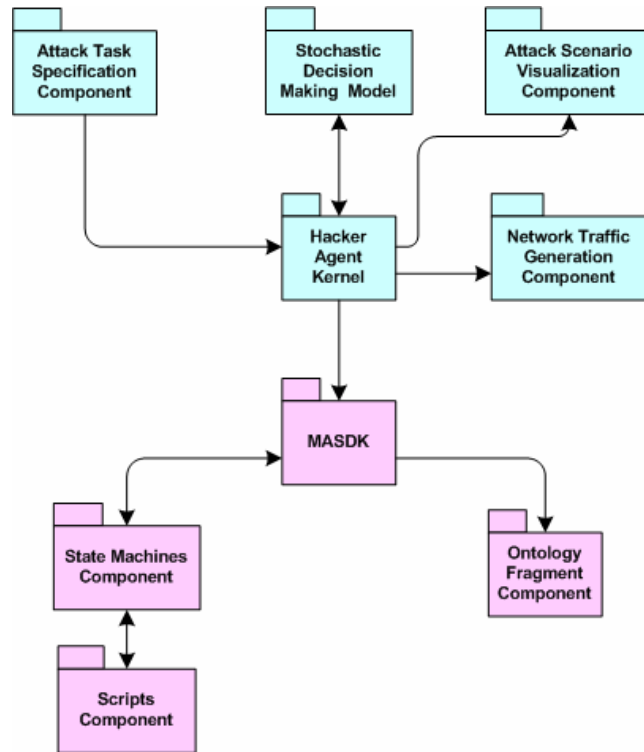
Attack Task Specification Component

Stochastic Decision Making Model

Attack Scenario Visualization Component

Hacker Agent Kernel

Network Traffic Generation Component

MASDK

State Machines Component

Ontology Fragment Component

Scripts Component